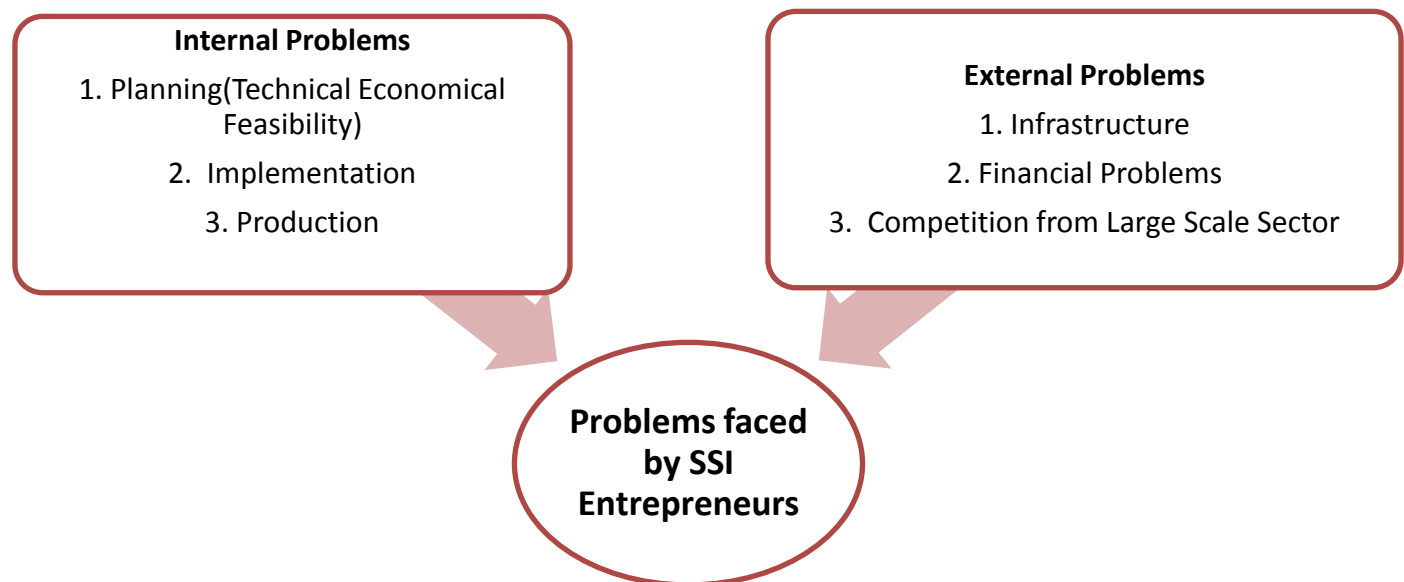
Internal Problems

1. Planning(Technical Economical Feasibility)

2. Implementation

3. Production

External Problems

1. Infrastructure

2. Financial Problems

3. Competition from Large Scale Sector

Problems faced by SSI Entrepreneurs